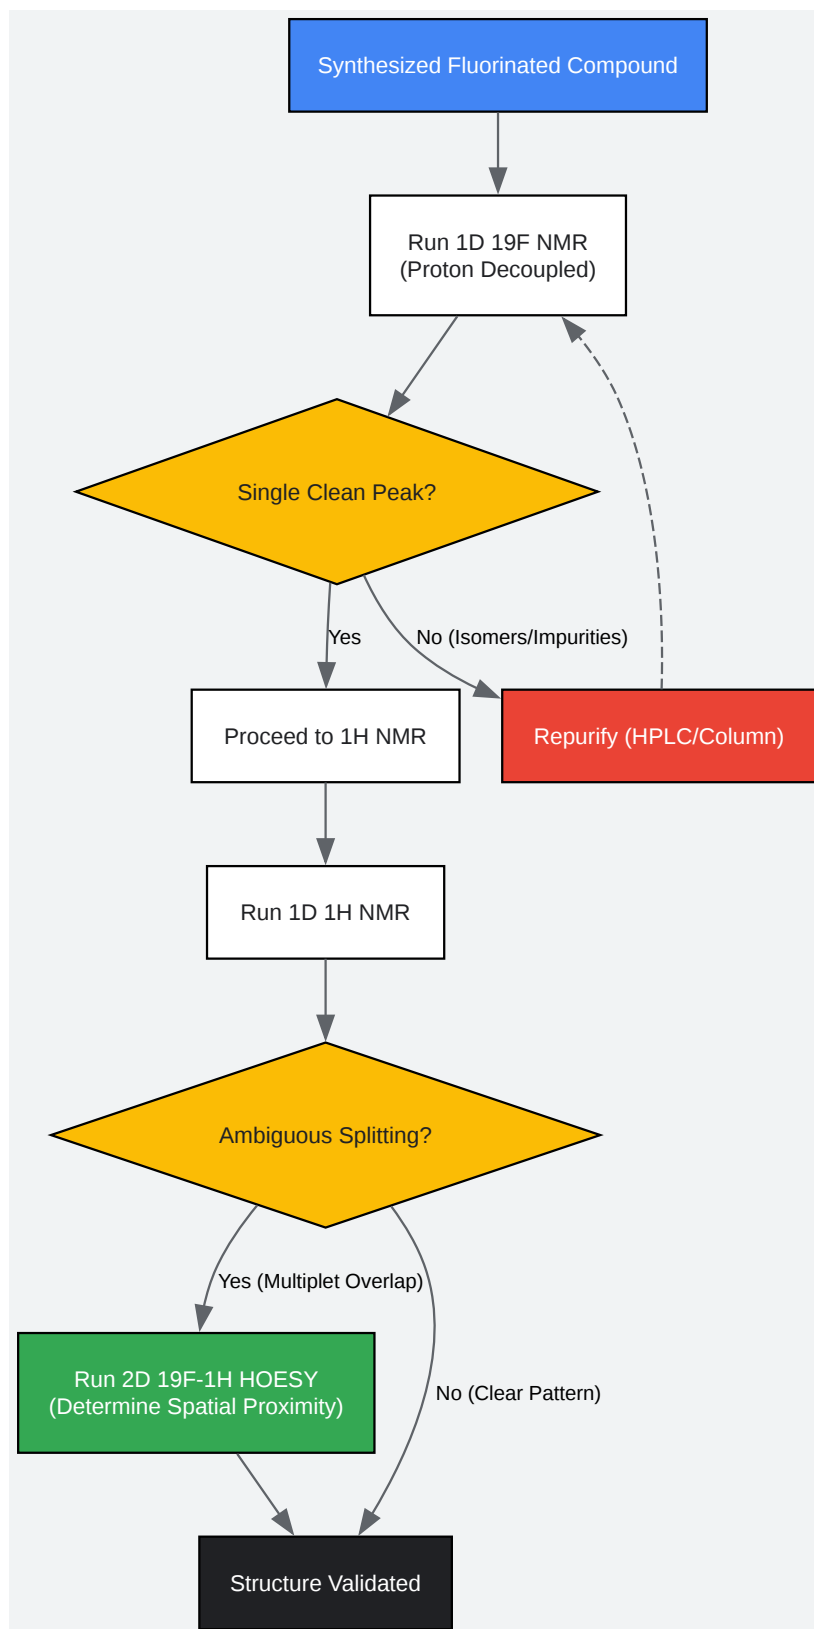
Synthesized Fluorinated Compound

Run 1D 19F NMR
(Proton Decoupled)

Single Clean Peak?

Yes

No (Isomers/Impurities)

Proceed to 1H NMR

Repurify (HPLC/Column)

Run 1D 1H NMR

Ambiguous Splitting?

Yes (Multiplet Overlap)

No (Clear Pattern)

Run 2D 19F-1H HOESY
(Determine Spatial Proximity)

Structure Validated